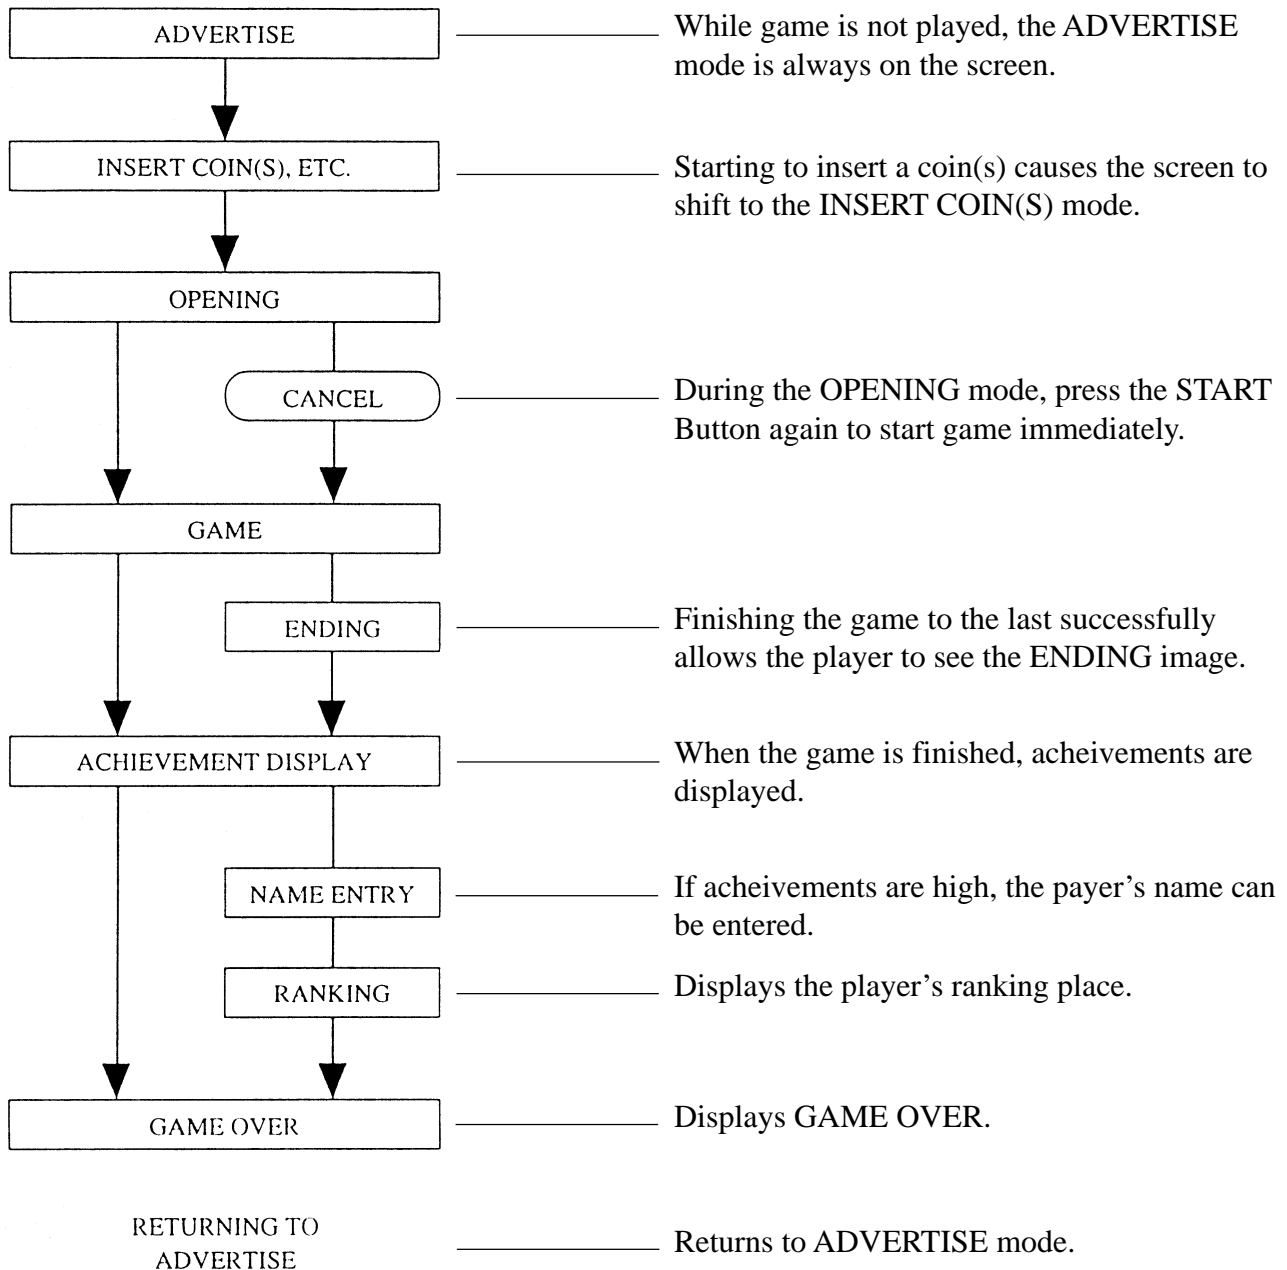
ADVERTISE

While game is not played, the ADVERTISE mode is always on the screen.

INSERT COIN(S), ETC.

Starting to insert a coin(s) causes the screen to shift to the INSERT COIN(S) mode.

OPENING

CANCEL

During the OPENING mode, press the START Button again to start game immediately.

GAME

ENDING

Finishing the game to the last successfully allows the player to see the ENDING image.

ACHIEVEMENT DISPLAY

When the game is finished, acheivements are displayed.

NAME ENTRY

If acheivements are high, the payer's name can be entered.

RANKING

Displays the player's ranking place.

GAME OVER

Displays GAME OVER.

RETURNING TO ADVERTISE

Returns to ADVERTISE mode.